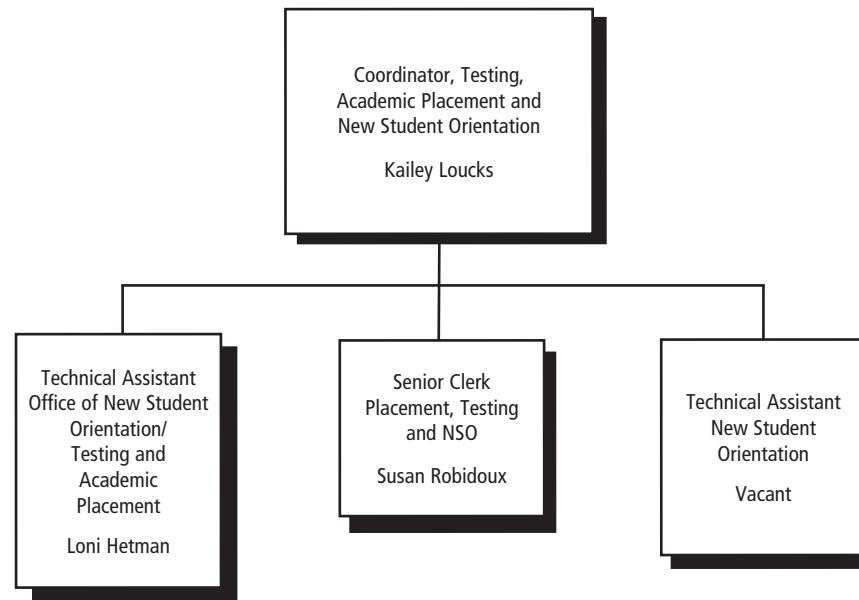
Coordinator, Testing, Academic Placement and New Student Orientation

Kailey Loucks

Technical Assistant Office of New Student Orientation/ Testing and Academic Placement

Loni Hetman

Senior Clerk Placement, Testing and NSO

Susan Robidoux

Technical Assistant New Student Orientation

Vacant